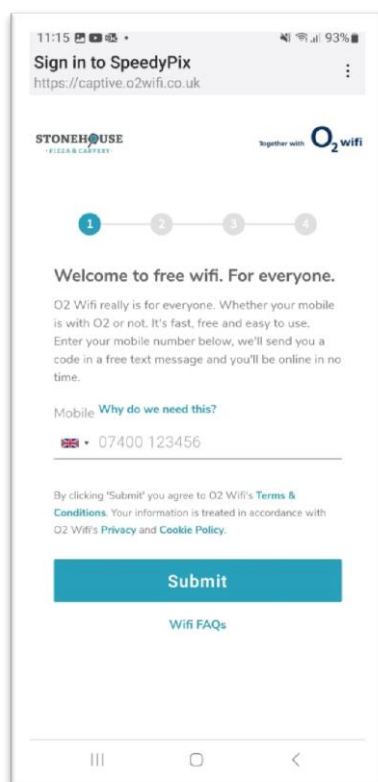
11:15 • 93%

Sign in to SpeedyPix
https://captive.o2wifi.co.uk

STONEHOUSE
PIZZA & CARVERY

Together with O2 wifi

1 2 3 4

Welcome to free wifi. For everyone.

O2 Wifi really is for everyone. Whether your mobile is with O2 or not. It's fast, free and easy to use. Enter your mobile number below, we'll send you a code in a free text message and you'll be online in no time.

Mobile Why do we need this?

07400 123456

By clicking 'Submit' you agree to O2 Wifi's Terms & Conditions. Your information is treated in accordance with O2 Wifi's Privacy and Cookie Policy.

Submit

Wifi FAQs